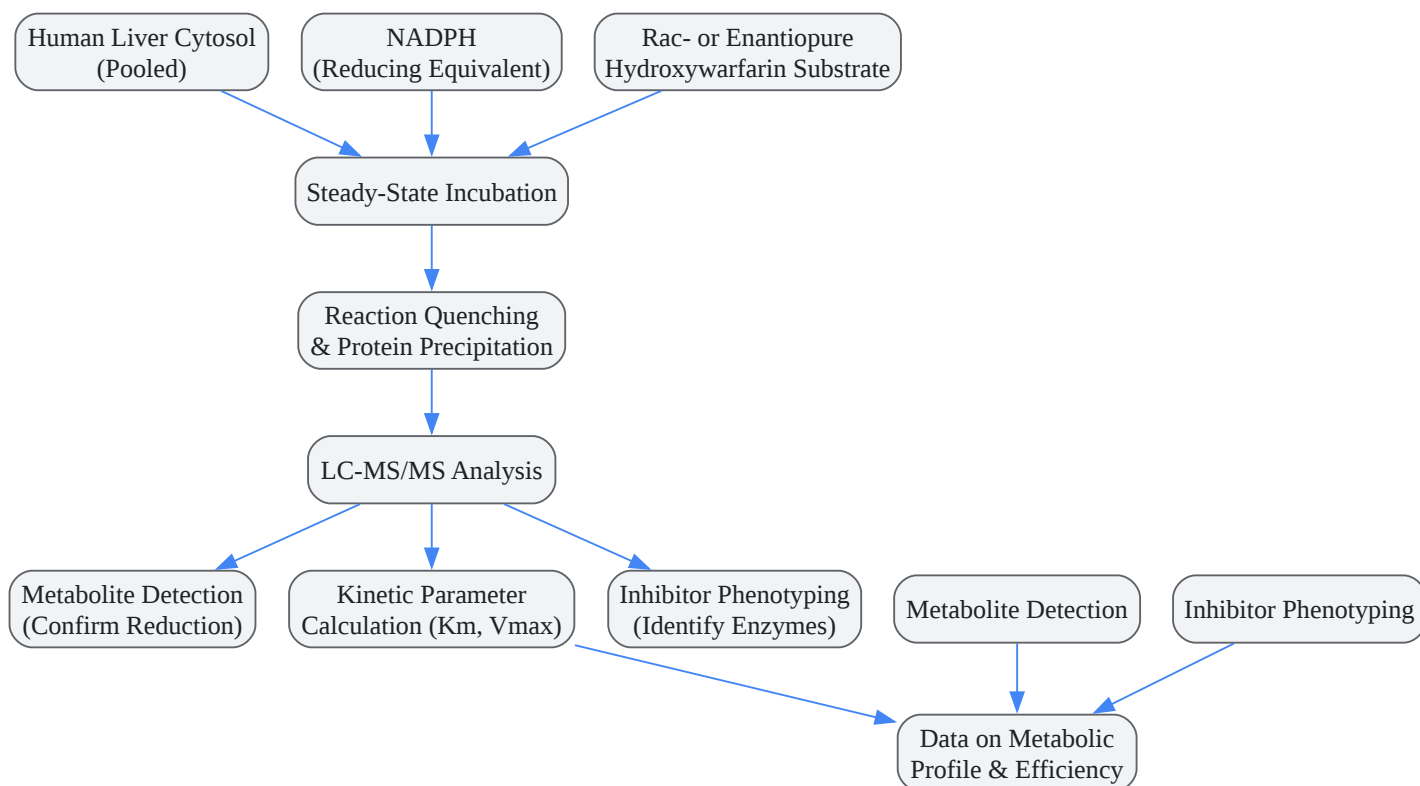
Human Liver Cytosol (Pooled)

NADPH (Reducing Equivalent)

Rac- or Enantiopure Hydroxywarfarin Substrate

Steady-State Incubation

Reaction Quenching & Protein Precipitation

LC-MS/MS Analysis

Metabolite Detection (Confirm Reduction)

Kinetic Parameter Calculation (Km, Vmax)

Inhibitor Phenotyping (Identify Enzymes)

Metabolite Detection

Inhibitor Phenotyping

Data on Metabolic Profile & Efficiency